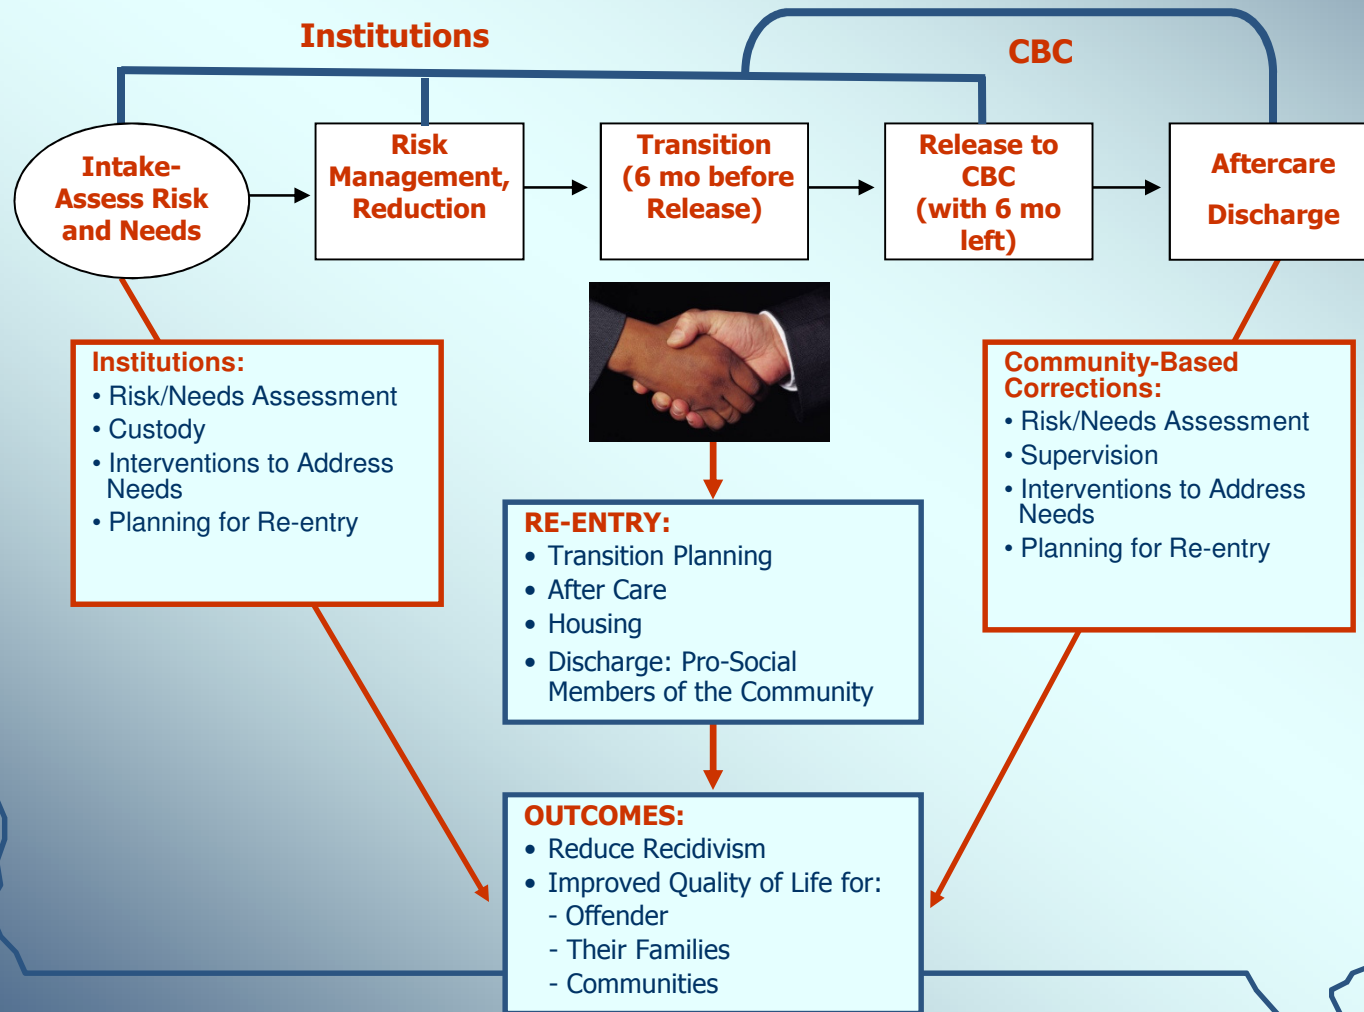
Institutions

CBC

Intake-Assess Risk and Needs

Risk Management, Reduction

Transition (6 mo before Release)

Release to CBC (with 6 mo left)

Aftercare

Discharge

Institutions:
• Risk/Needs Assessment
• Custody
• Interventions to Address Needs
• Planning for Re-entry

RE-ENTRY:
• Transition Planning
• After Care
• Housing
• Discharge: Pro-Social Members of the Community

Community-Based Corrections:
• Risk/Needs Assessment
• Supervision
• Interventions to Address Needs
• Planning for Re-entry

OUTCOMES:
• Reduce Recidivism
• Improved Quality of Life for:
- Offender
- Their Families
- Communities